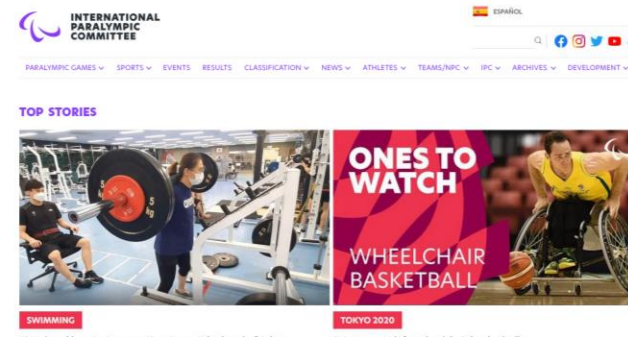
INTERNATIONAL PARALYMPIC COMMITTEE

ESPAÑOL

PARALYMPIC GAMES SPORTS EVENTS RESULTS CLASSIFICATION NEWS ATHLETES TEAMS/NPC IPC ARCHIVES DEVELOPMENT

TOP STORIES

ONES TO WATCH

WHEELCHAIR BASKETBALL

SWIMMING

TOKYO 2020